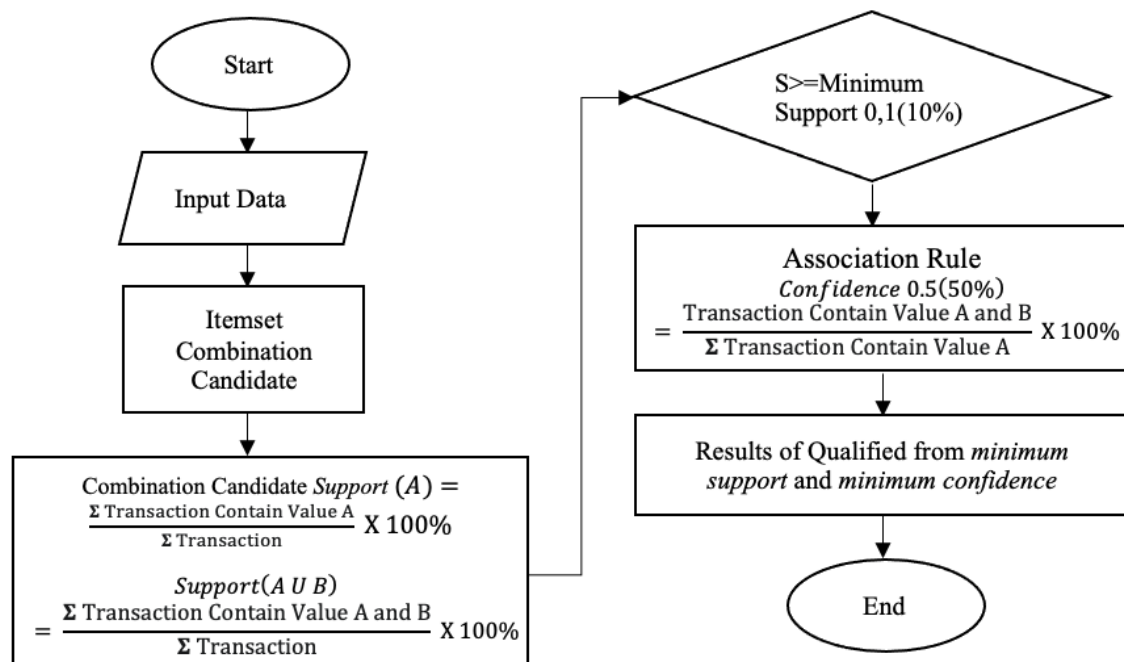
Start

Input Data

Itemset Combination Candidate

Combination Candidate $Support\ (A) = \frac{\mathbf{\Sigma}\ \text{Transaction Contain Value A}}{\mathbf{\Sigma}\ \text{Transaction}}\ \text{X}\ 100\%$

$Support (A\ U\ B)$
$= \frac{\mathbf{\Sigma}\ \text{Transaction Contain Value A and B}}{\mathbf{\Sigma}\ \text{Transaction}}\ \text{X}\ 100\%$

S>=Minimum Support 0,1(10%)

Association Rule
$Confidence\ 0.5(50\%)$
$= \frac{\text{Transaction Contain Value A and B}}{\mathbf{\Sigma}\ \text{Transaction Contain Value A}}\ \text{X}\ 100\%$

Results of Qualified from *minimum support* and *minimum confidence*

End